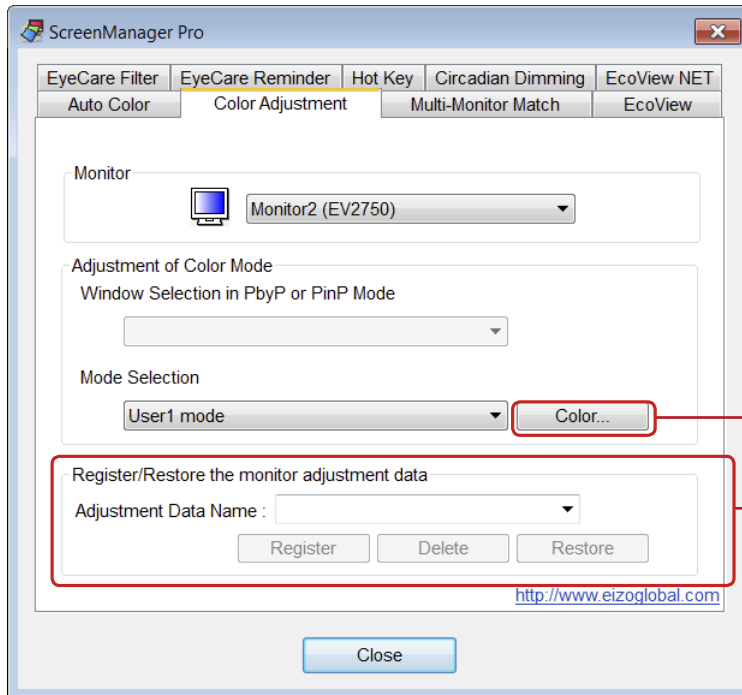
ScreenManager Pro

EyeCare Filter | EyeCare Reminder | Hot Key | Circadian Dimming | EcoView NET
Auto Color | Color Adjustment | Multi-Monitor Match | EcoView

Monitor
Monitor2 (EV2750)

Adjustment of Color Mode
Window Selection in PbyP or PinP Mode

Mode Selection
User1 mode
Color...

Register/Restore the monitor adjustment data
Adjustment Data Name :
Register Delete Restore

http://www.eizoglobal.com

Close